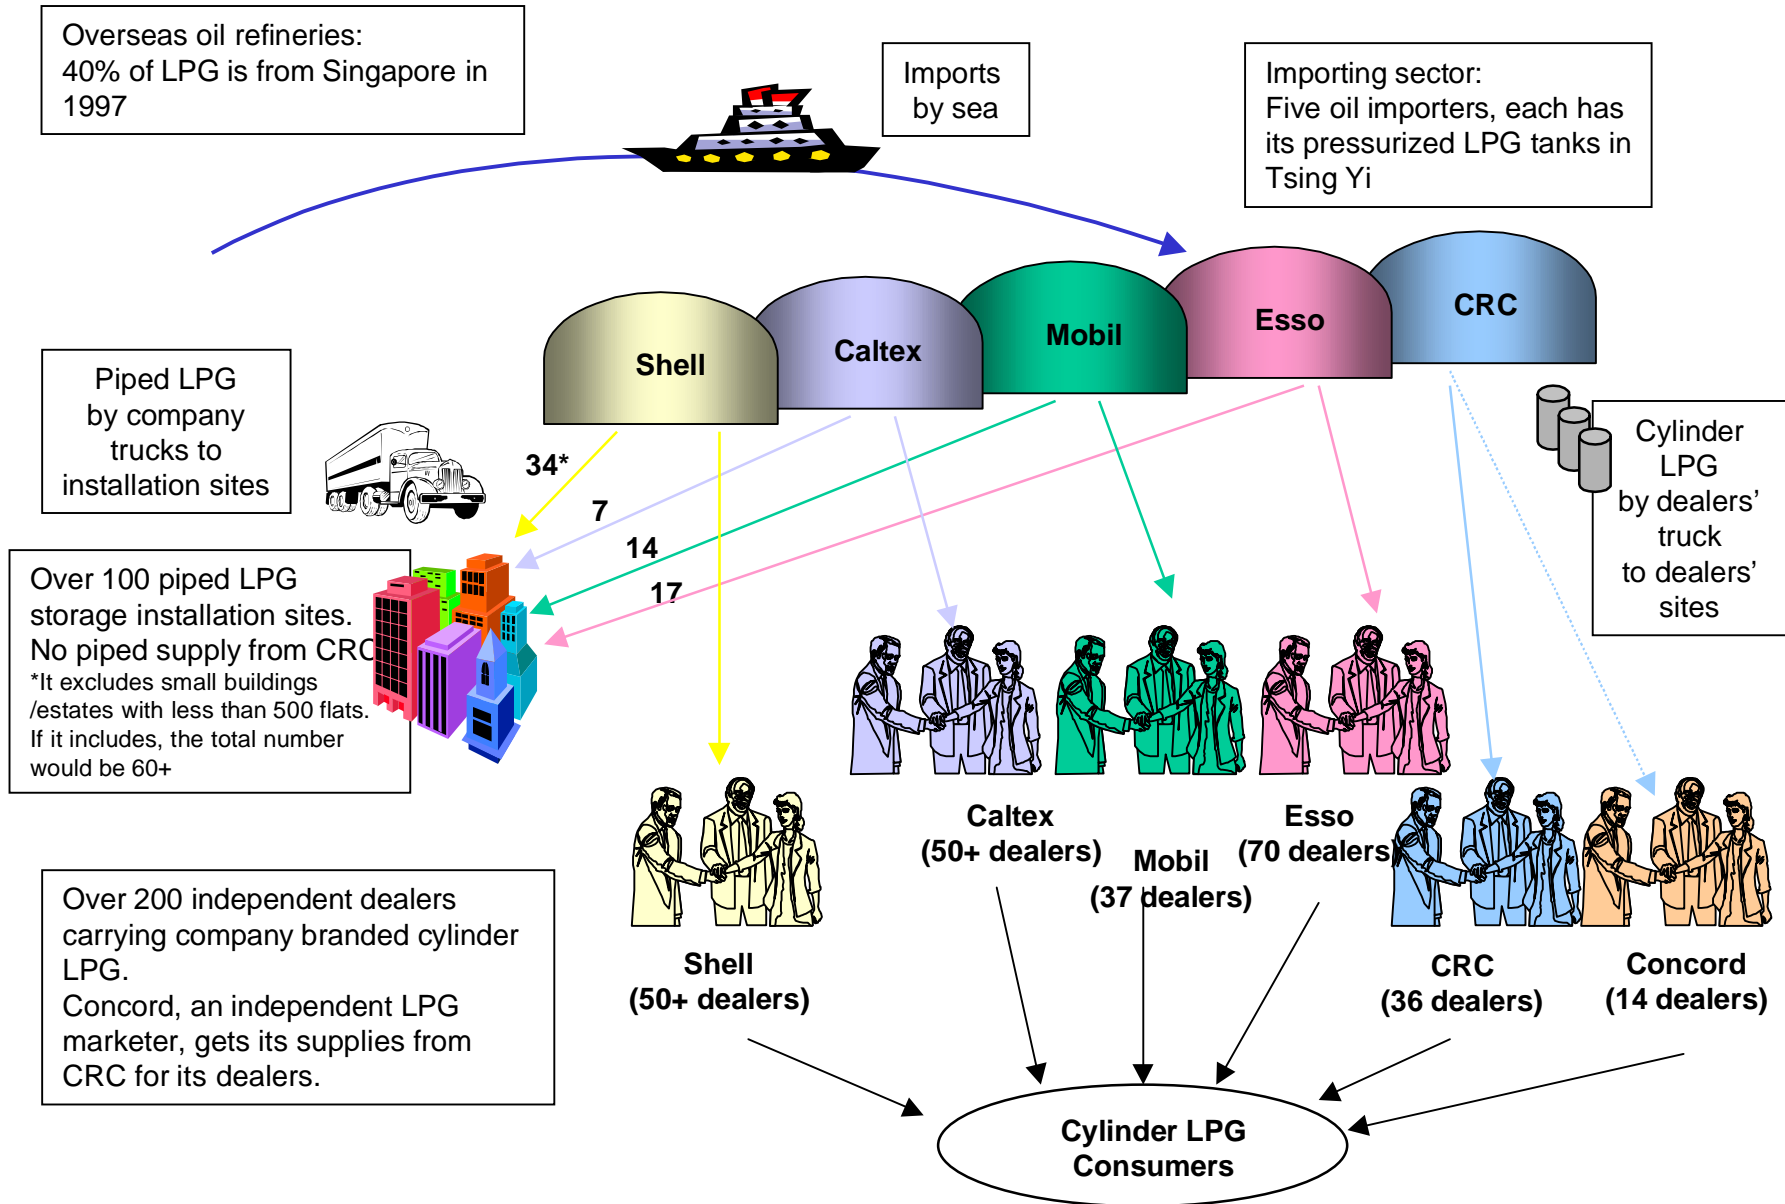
Overseas oil refineries:
40% of LPG is from Singapore in 1997

Imports by sea

Importing sector:
Five oil importers, each has its pressurized LPG tanks in Tsing Yi

Shell

Caltex

Mobil

Esso

CRC

Piped LPG by company trucks to installation sites

34*

7

14

17

Cylinder LPG by dealers' truck to dealers' sites

Over 100 piped LPG storage installation sites.
No piped supply from CRC
*It excludes small buildings /estates with less than 500 flats. If it includes, the total number would be 60+

Caltex
(50+ dealers)

Mobil
(37 dealers)

Esso
(70 dealers)

Shell
(50+ dealers)

CRC
(36 dealers)

Concord
(14 dealers)

Over 200 independent dealers carrying company branded cylinder LPG.
Concord, an independent LPG marketer, gets its supplies from CRC for its dealers.

Cylinder LPG
Consumers